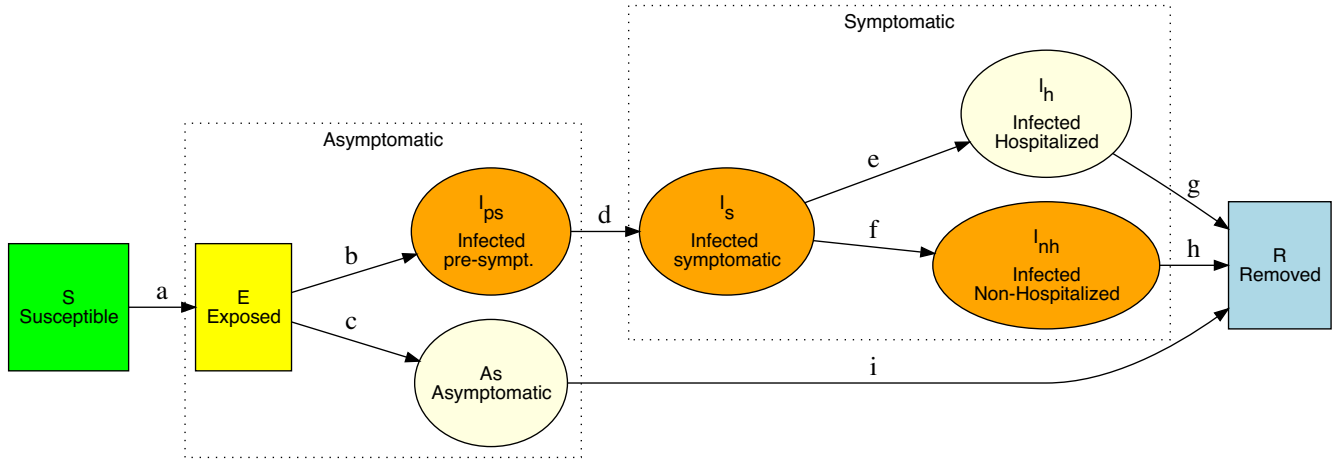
Symptomatic

Asymptomatic

$I_h$
Infected
Hospitalized

e

g

S
Susceptible

a

E
Exposed

b

$I_{ps}$
Infected
pre-sympt.

d

$I_s$
Infected
symptomatic

f

$I_{nh}$
Infected
Non-Hospitalized

h

R
Removed

c

As
Asymptomatic

i